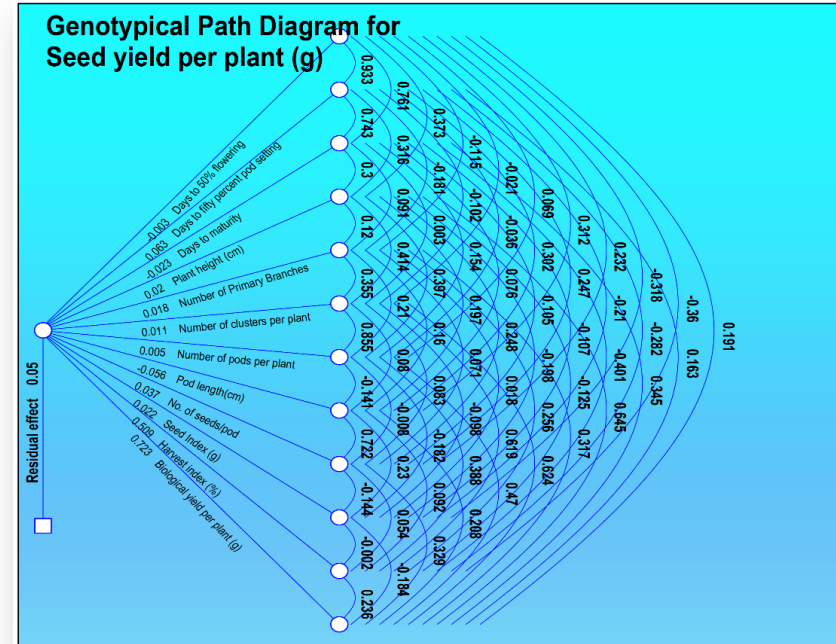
Genotypical Path Diagram for Seed yield per plant (g)

Residual effect 0.05

-0.003 Days to 50% flowering
0.063 Days to fifty percent pod setting
-0.023 Days to maturity
0.02 Plant height (cm)
0.018 Number of Primary Branches
0.011 Number of clusters per plant
0.005 Number of pods per plant
-0.056 Pod length(cm)
0.037 No. of seeds/pod
0.022 Seed Index (g)
0.509 Harvest Index (%)
0.723 Biological yield per plant (g)

0.933 0.743 0.3 0.12 0.355 0.855 -0.141 0.722 -0.144 -0.002 0.236
0.761 0.316 0.091 0.414 0.21 0.08 -0.008 0.23 0.054 -0.184
0.373 -0.181 0.003 0.397 0.16 0.083 -0.182 0.092 0.329
-0.115 -0.102 0.154 0.197 0.071 -0.098 0.388 0.208
-0.021 -0.036 0.076 0.248 0.018 0.619 0.47
0.069 0.302 0.105 -0.198 0.256 0.624
0.312 0.247 -0.107 -0.125 0.317
0.232 -0.21 -0.401 0.645
-0.318 -0.282 0.345
-0.36 0.163
0.191